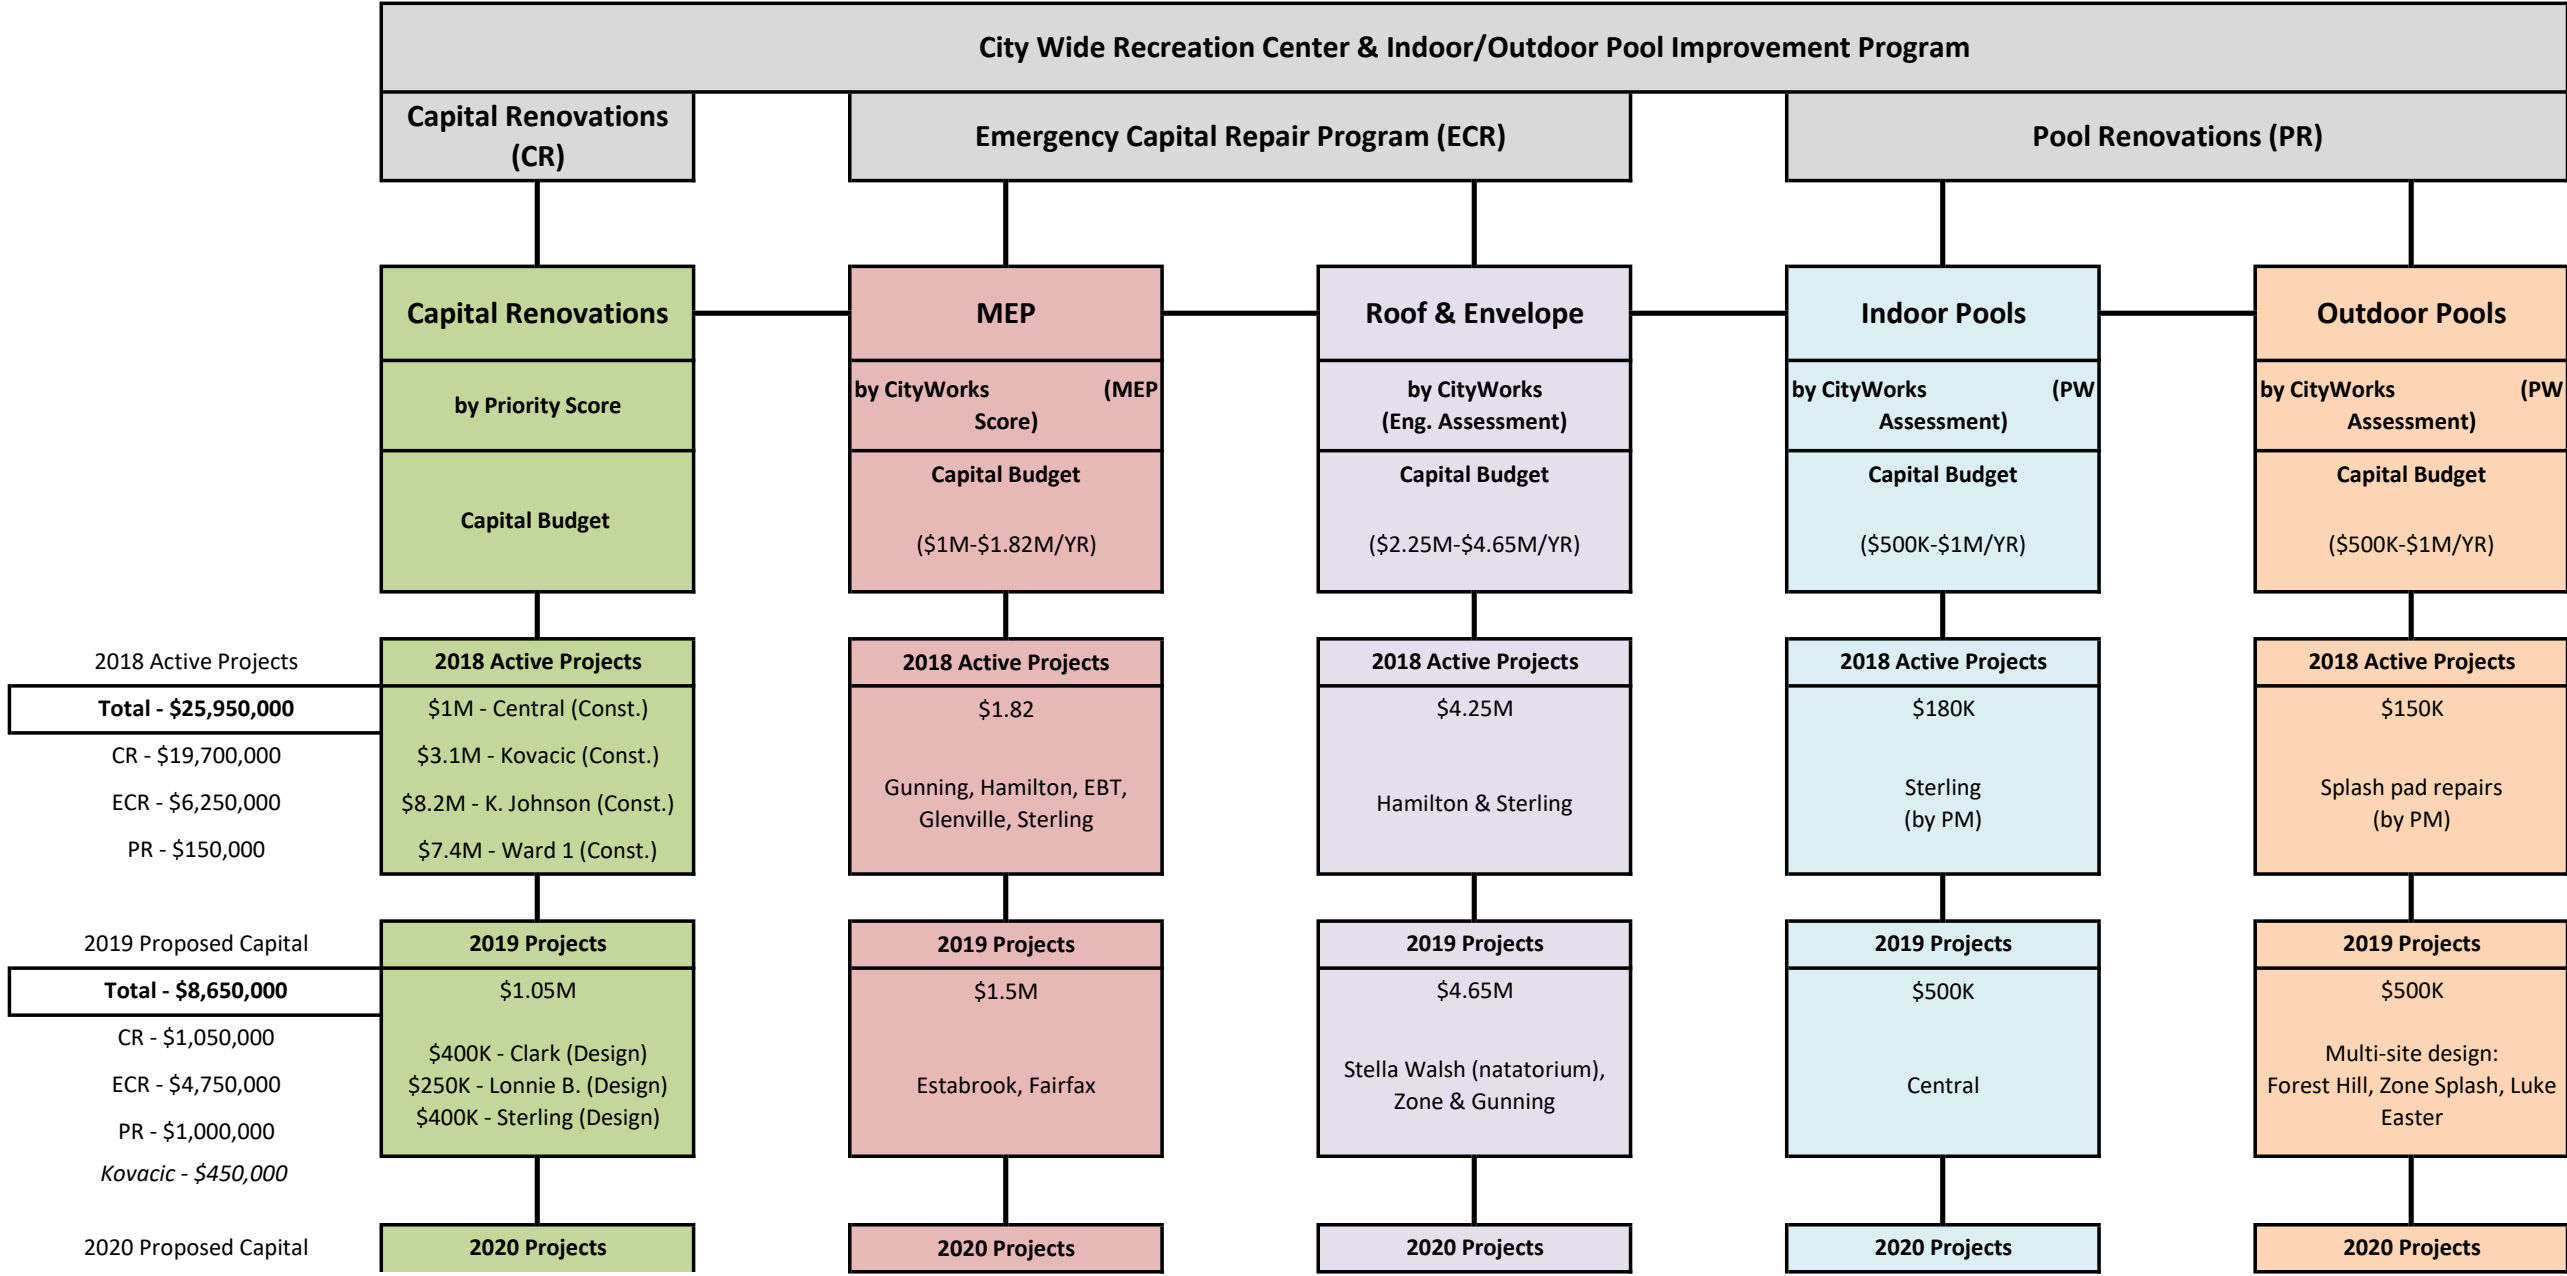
City Wide Recreation Center & Indoor/Outdoor Pool Improvement Program

Capital Renovations (CR)

Emergency Capital Repair Program (ECR)

Pool Renovations (PR)

Capital Renovations

by Priority Score

Capital Budget

MEP

by CityWorks (MEP Score)

Capital Budget

($1M-$1.82M/YR)

Roof & Envelope

by CityWorks (Eng. Assessment)

Capital Budget

($2.25M-$4.65M/YR)

Indoor Pools

by CityWorks (PW Assessment)

Capital Budget

($500K-$1M/YR)

Outdoor Pools

by CityWorks (PW Assessment)

Capital Budget

($500K-$1M/YR)

2018 Active Projects

Total - $25,950,000

CR - $19,700,000

ECR - $6,250,000

PR - $150,000

2018 Active Projects

$1M - Central (Const.)

$3.1M - Kovacic (Const.)

$8.2M - K. Johnson (Const.)

$7.4M - Ward 1 (Const.)

2018 Active Projects

$1.82

Gunning, Hamilton, EBT, Glenville, Sterling

2018 Active Projects

$4.25M

Hamilton & Sterling

2018 Active Projects

$180K

Sterling (by PM)

2018 Active Projects

$150K

Splash pad repairs (by PM)

2019 Proposed Capital

Total - $8,650,000

CR - $1,050,000

ECR - $4,750,000

PR - $1,000,000

*Kovacic - $450,000*

2019 Projects

$1.05M

$400K - Clark (Design)
$250K - Lonnie B. (Design)
$400K - Sterling (Design)

2019 Projects

$1.5M

Estabrook, Fairfax

2019 Projects

$4.65M

Stella Walsh (natatorium), Zone & Gunning

2019 Projects

$500K

Central

2019 Projects

$500K

Multi-site design: Forest Hill, Zone Splash, Luke Easter

2020 Proposed Capital

2020 Projects

2020 Projects

2020 Projects

2020 Projects

2020 Projects